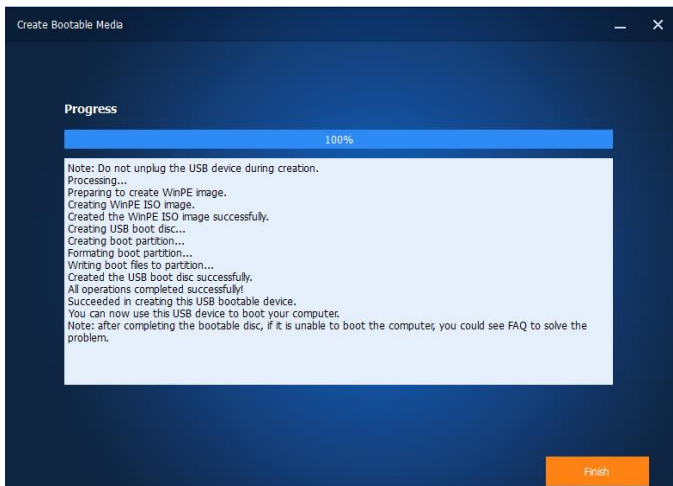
Create Bootable Media

Progress

100%

Note: Do not unplug the USB device during creation.
Processing...
Preparing to create WinPE image.
Creating WinPE ISO image.
Created the WinPE ISO image successfully.
Creating USB boot disc...
Creating boot partition...
Formating boot partition...
Writing boot files to partition...
Created the USB boot disc successfully.
All operations completed successfully!
Succeeded in creating this USB bootable device.
You can now use this USB device to boot your computer.
Note: after completing the bootable disc, if it is unable to boot the computer, you could see FAQ to solve the problem.

Finish